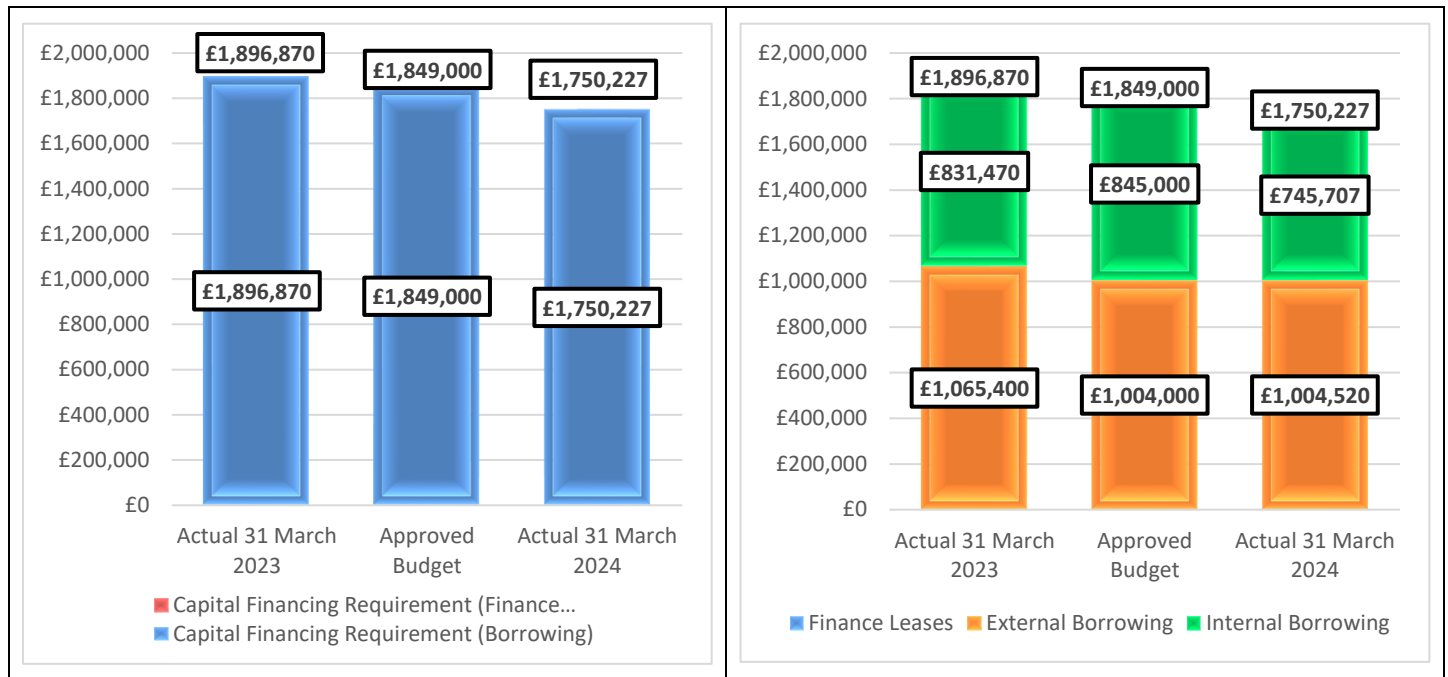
£2,000,000
£1,800,000
£1,600,000
£1,400,000
£1,200,000
£1,000,000
£800,000
£600,000
£400,000
£200,000
£0

£1,896,870
£1,849,000
£1,750,227
£1,896,870
£1,849,000
£1,750,227

Actual 31 March 2023
Approved Budget
Actual 31 March 2024

Capital Financing Requirement (Finance…
Capital Financing Requirement (Borrowing)

£2,000,000
£1,800,000
£1,600,000
£1,400,000
£1,200,000
£1,000,000
£800,000
£600,000
£400,000
£200,000
£0

£1,896,870
£1,849,000
£1,750,227
£831,470
£845,000
£745,707
£1,065,400
£1,004,000
£1,004,520

Actual 31 March 2023
Approved Budget
Actual 31 March 2024

Finance Leases
External Borrowing
Internal Borrowing